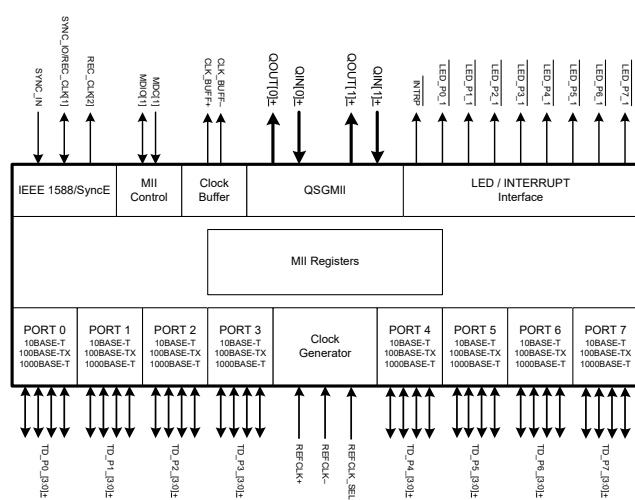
SYNC_IN
SYNC_IO/REC_CLK[1]
REC_CLK[2]
MDIO[1]
MDC[1]
CLK_BUFF+
CLK_BUFF−
QOUT[0]±
QIN[0]±
QOUT[1]±
QIN[1]±
INTRP
LED_P0_1
LED_P1_1
LED_P2_1
LED_P3_1
LED_P4_1
LED_P5_1
LED_P6_1
LED_P7_1

IEEE 1588/SyncE

MII Control

Clock Buffer

QSGMII

LED / INTERRUPT Interface

MII Registers

PORT 0
10BASE-T
100BASE-TX
1000BASE-T

PORT 1
10BASE-T
100BASE-TX
1000BASE-T

PORT 2
10BASE-T
100BASE-TX
1000BASE-T

PORT 3
10BASE-T
100BASE-TX
1000BASE-T

Clock Generator

PORT 4
10BASE-T
100BASE-TX
1000BASE-T

PORT 5
10BASE-T
100BASE-TX
1000BASE-T

PORT 6
10BASE-T
100BASE-TX
1000BASE-T

PORT 7
10BASE-T
100BASE-TX
1000BASE-T

TD_P0_[3:0]±
TD_P1_[3:0]±
TD_P2_[3:0]±
TD_P3_[3:0]±
REFCLK+
REFCLK−
REFCLK_SEL
TD_P4_[3:0]±
TD_P5_[3:0]±
TD_P6_[3:0]±
TD_P7_[3:0]±